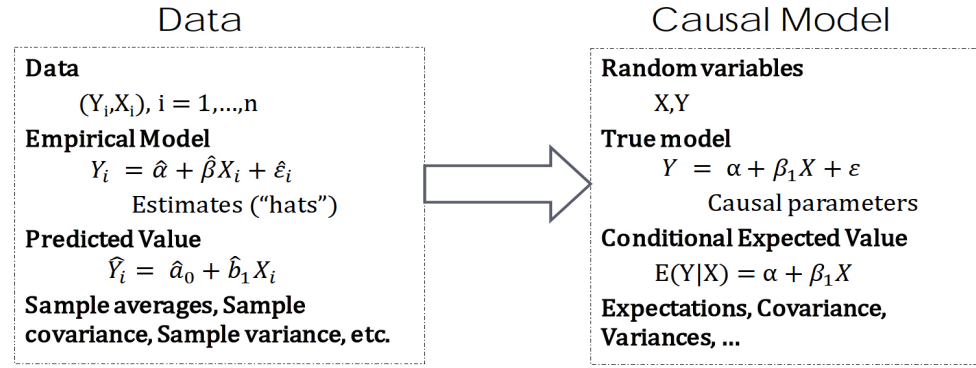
Data

Data

$(Y_i, X_i)$, i = 1,…,n

Empirical Model

$Y_i = \hat{\alpha} + \hat{\beta} X_i + \hat{\varepsilon}_i$

Estimates ("hats")

Predicted Value

$\widehat{Y}_i = \hat{a}_0 + \hat{b}_1 X_i$

Sample averages, Sample covariance, Sample variance, etc.

Causal Model

Random variables

X,Y

True model

$Y = \alpha + \beta_1 X + \varepsilon$

Causal parameters

Conditional Expected Value

$E(Y|X) = \alpha + \beta_1 X$

Expectations, Covariance, Variances, …